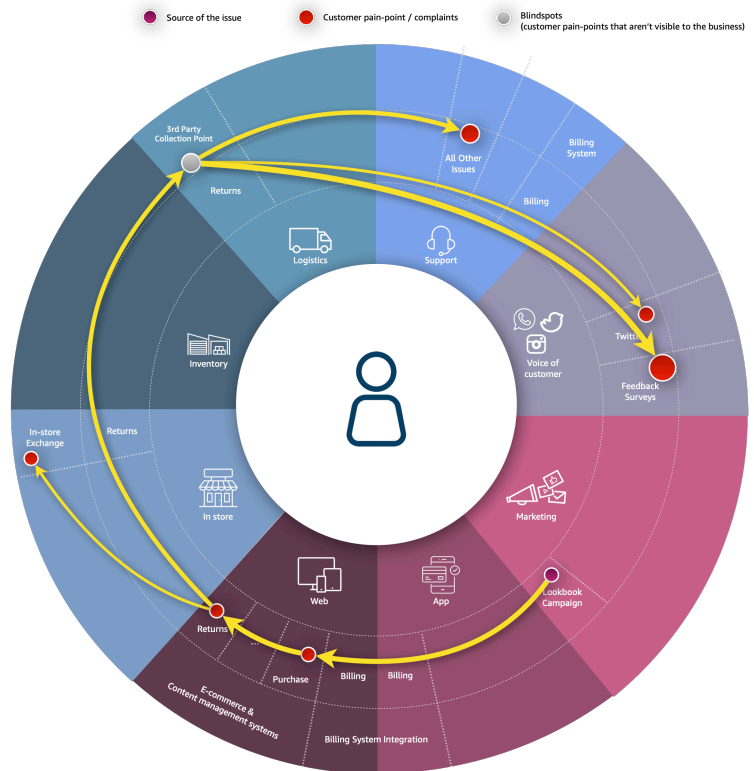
Source of the issue
Customer pain-point / complaints
Blindspots
(customer pain-points that aren't visible to the business)

3rd Party Collection Point
Returns
Logistics
All Other Issues
Billing System
Billing
Support
Twitter
Voice of customer
Feedback Surveys
Inventory
In-store Exchange
Returns
In store
Marketing
Lookbook Campaign
Web
App
Returns
Purchase
Billing
Billing
E-commerce & Content management systems
Billing System Integration